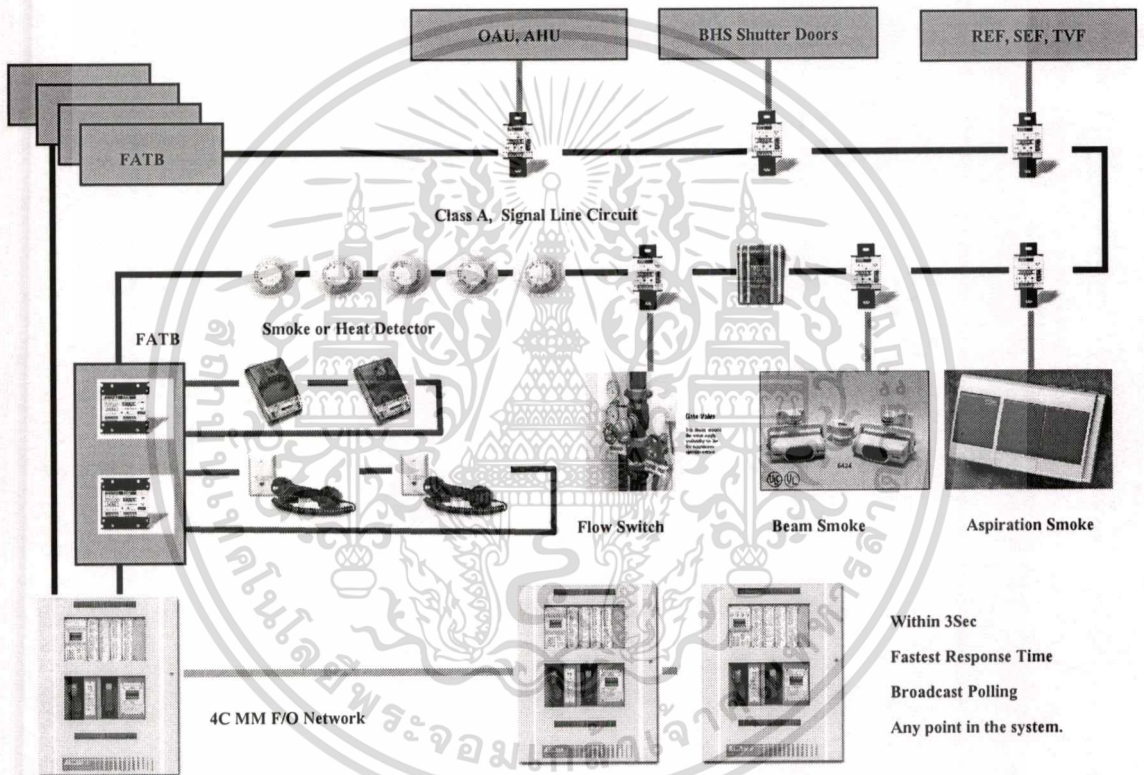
OAU, AHU

BHS Shutter Doors

REF, SEF, TVF

FATB

Class A, Signal Line Circuit

Smoke or Heat Detector

FATB

Flow Switch

Beam Smoke

Aspiration Smoke

Within 3Sec

Fastest Response Time

Broadcast Polling

Any point in the system.

4C MM F/O Network